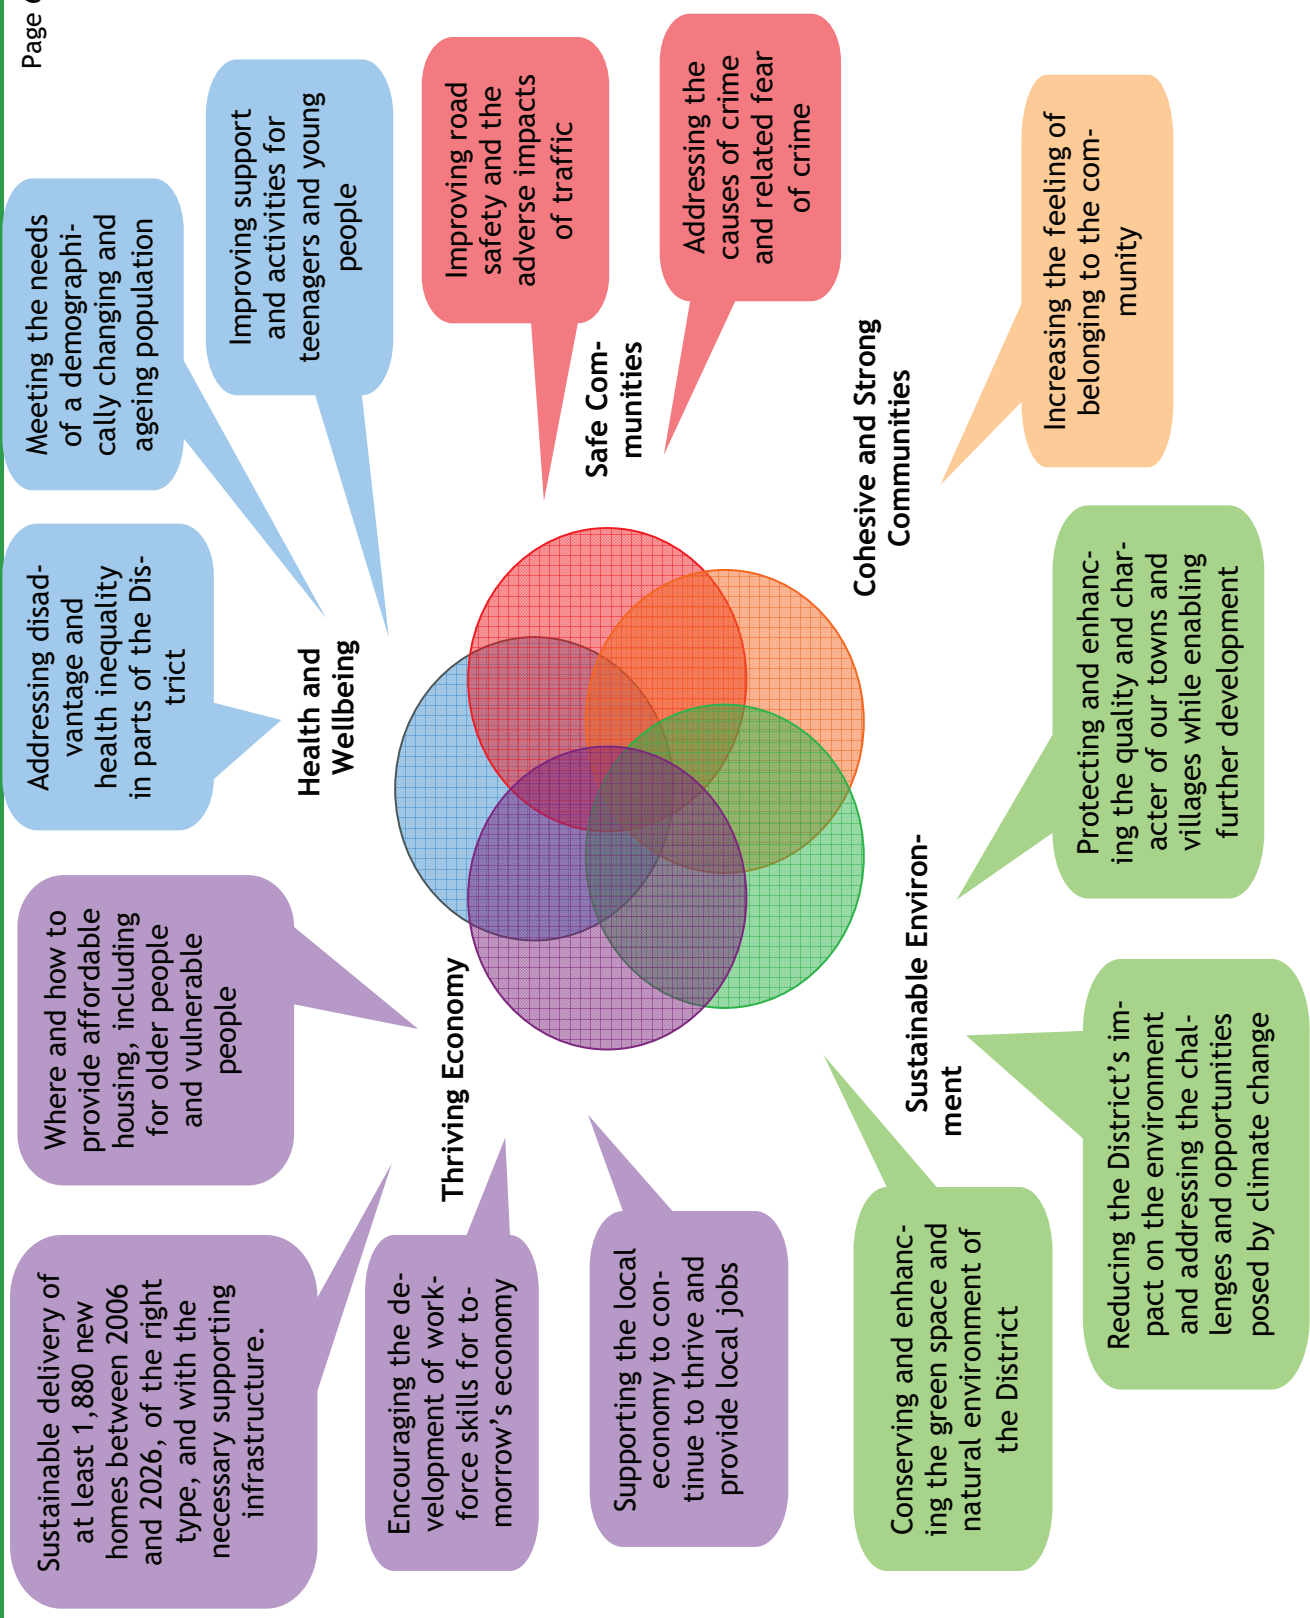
Page

Health and Wellbeing

Meeting the needs of a demographically changing and ageing population

Improving support and activities for teenagers and young people

Addressing disadvantage and health inequality in parts of the District

Safe Communities

Improving road safety and the adverse impacts of traffic

Addressing the causes of crime and related fear of crime

Cohesive and Strong Communities

Increasing the feeling of belonging to the community

Sustainable Environment

Protecting and enhancing the quality and character of our towns and villages while enabling further development

Reducing the District's impact on the environment and addressing the challenges and opportunities posed by climate change

Conserving and enhancing the green space and natural environment of the District

Thriving Economy

Where and how to provide affordable housing, including for older people and vulnerable people

Sustainable delivery of at least 1,880 new homes between 2006 and 2026, of the right type, and with the necessary supporting infrastructure.

Encouraging the development of workforce skills for tomorrow's economy

Supporting the local economy to continue to thrive and provide local jobs